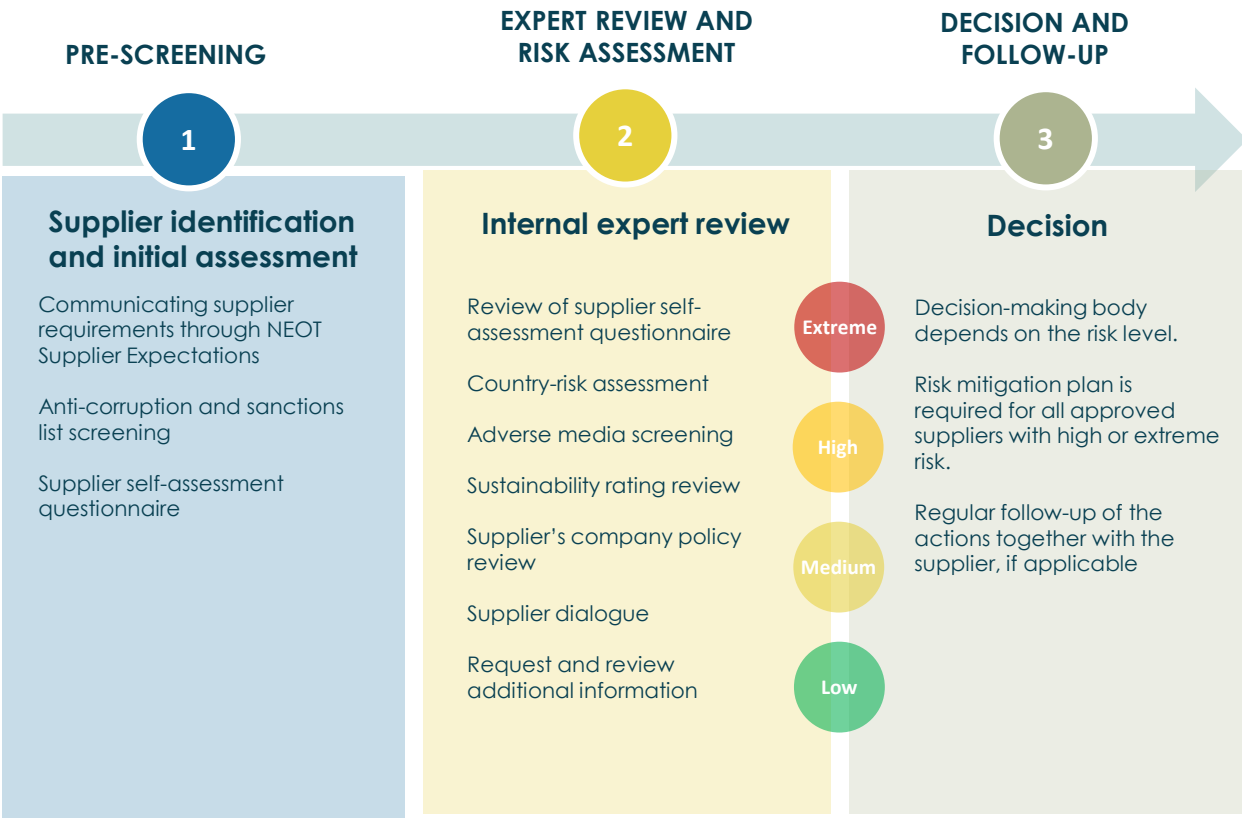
PRE-SCREENING

EXPERT REVIEW AND RISK ASSESSMENT

DECISION AND FOLLOW-UP

1

2

3

Supplier identification and initial assessment

Communicating supplier requirements through NEOT Supplier Expectations

Anti-corruption and sanctions list screening

Supplier self-assessment questionnaire

Internal expert review

Review of supplier self-assessment questionnaire

Country-risk assessment

Adverse media screening

Sustainability rating review

Supplier's company policy review

Supplier dialogue

Request and review additional information

Extreme

High

Medium

Low

Decision

Decision-making body depends on the risk level.

Risk mitigation plan is required for all approved suppliers with high or extreme risk.

Regular follow-up of the actions together with the supplier, if applicable